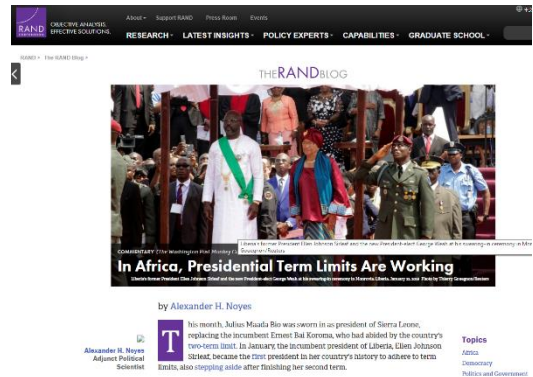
RAND CORPORATION

OBJECTIVE ANALYSIS. EFFECTIVE SOLUTIONS.

About ▾ Support RAND Press Room Events

RESEARCH ▾ LATEST INSIGHTS ▾ POLICY EXPERTS ▾ CAPABILITIES ▾ GRADUATE SCHOOL ▾

RAND > The RAND Blog >

THE RAND BLOG

Liberia's former President Ellen Johnson Sirleaf and the new President-elect George Weah at his swearing-in ceremony in Monrovia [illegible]

COMMENTARY (The Washington Post Monkey Cage)

In Africa, Presidential Term Limits Are Working

Liberia's former President Ellen Johnson Sirleaf and the new President-elect George Weah at his swearing-in ceremony in Monrovia, Liberia, January 22, 2018. Photo by Thierry Gouegnon/Reuters

by Alexander H. Noyes

Alexander H. Noyes
Adjunct Political Scientist

This month, Julius Maada Bio was sworn in as president of Sierra Leone, replacing the incumbent Ernest Bai Koroma, who had abided by the country's two-term limit. In January, the incumbent president of Liberia, Ellen Johnson Sirleaf, became the first president in her country's history to adhere to term limits, also stepping aside after finishing her second term.

Topics
Africa
Democracy
Politics and Government